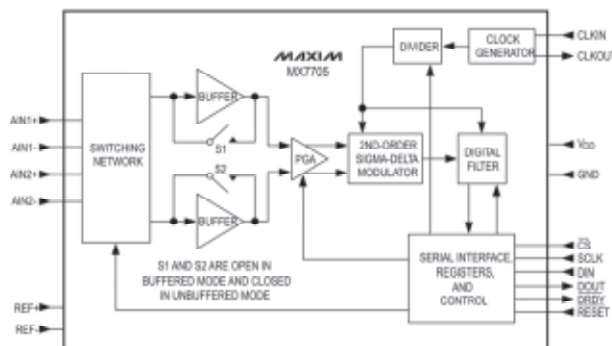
MAXIM
MX7705

AIN1+
AIN1-
AIN2+
AIN2-
REF+
REF-

SWITCHING NETWORK

BUFFER
S1
S2
BUFFER

PGA

DIVIDER

CLOCK GENERATOR

CLKIN
CLKOUT

2ND-ORDER SIGMA-DELTA MODULATOR

DIGITAL FILTER

$V_{DD}$
GND

S1 AND S2 ARE OPEN IN BUFFERED MODE AND CLOSED IN UNBUFFERED MODE

SERIAL INTERFACE, REGISTERS, AND CONTROL

$\overline{CS}$
SCLK
DIN
DOUT
$\overline{DRDY}$
$\overline{RESET}$